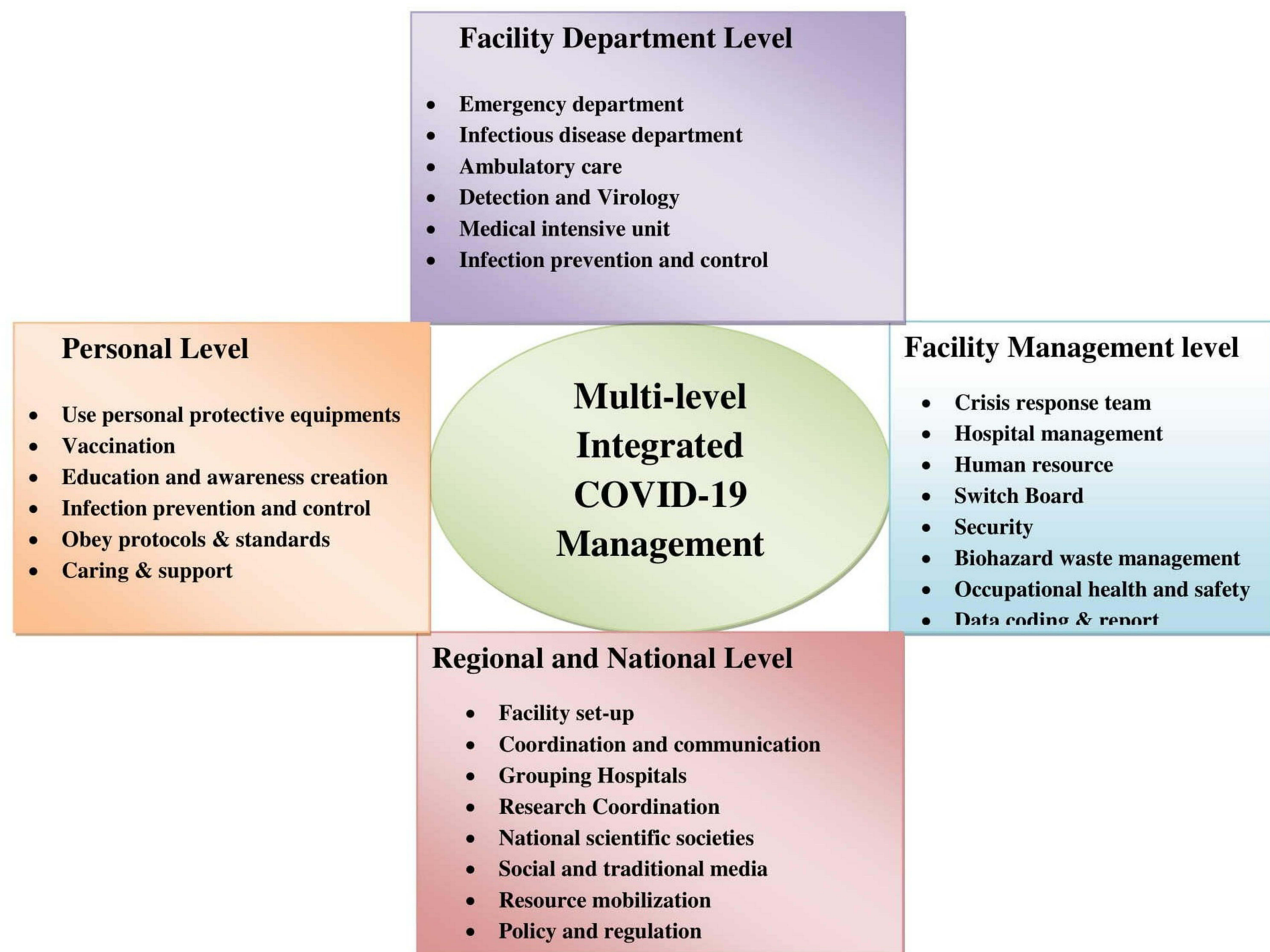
Facility Department Level

- Emergency department
- Infectious disease department
- Ambulatory care
- Detection and Virology
- Medical intensive unit
- Infection prevention and control

Personal Level

- Use personal protective equipments
- Vaccination
- Education and awareness creation
- Infection prevention and control
- Obey protocols & standards
- Caring & support

Multi-level Integrated COVID-19 Management

Facility Management level

- Crisis response team
- Hospital management
- Human resource
- Switch Board
- Security
- Biohazard waste management
- Occupational health and safety
- Data coding & report

Regional and National Level

- Facility set-up
- Coordination and communication
- Grouping Hospitals
- Research Coordination
- National scientific societies
- Social and traditional media
- Resource mobilization
- Policy and regulation